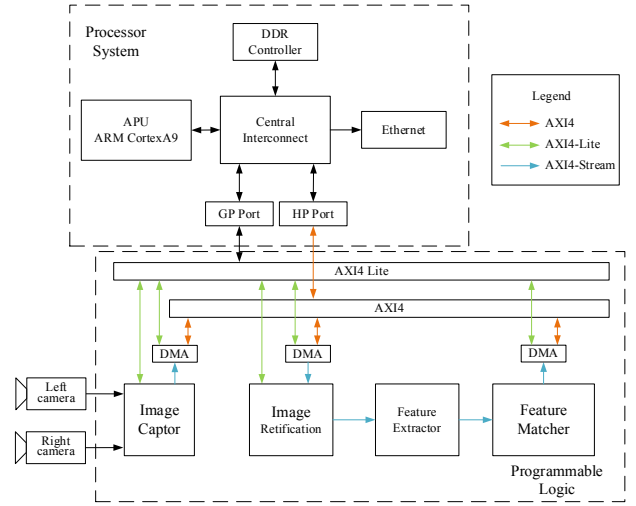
Processor System

DDR Controller

APU ARM CortexA9

Central Interconnect

Ethernet

GP Port

HP Port

Legend

AXI4

AXI4-Lite

AXI4-Stream

AXI4 Lite

AXI4

DMA

DMA

DMA

Left camera

Right camera

Image Captor

Image Retification

Feature Extractor

Feature Matcher

Programmable Logic